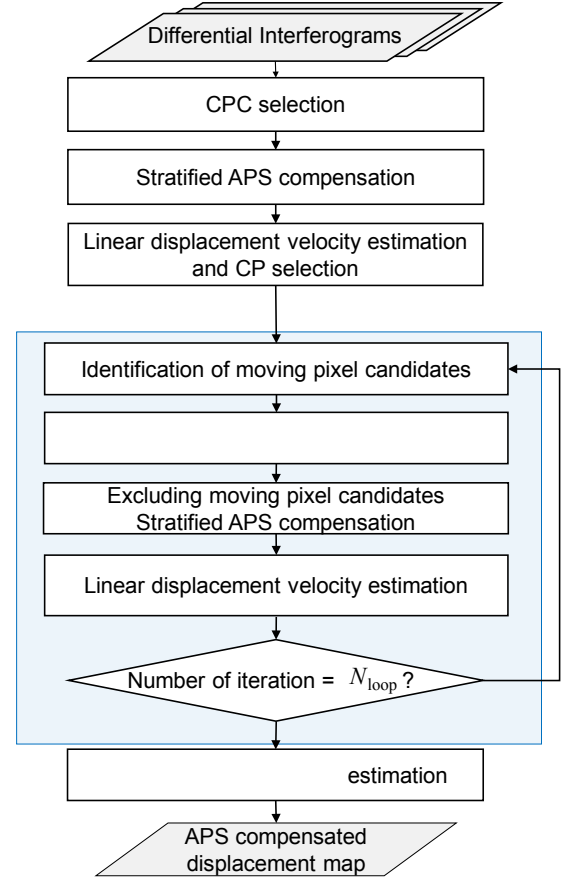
Differential Interferograms

CPC selection

Stratified APS compensation

Linear displacement velocity estimation and CP selection

Identification of moving pixel candidates

Excluding moving pixel candidates Stratified APS compensation

Linear displacement velocity estimation

Number of iteration = $N_{\text{loop}}$ ?

estimation

APS compensated displacement map